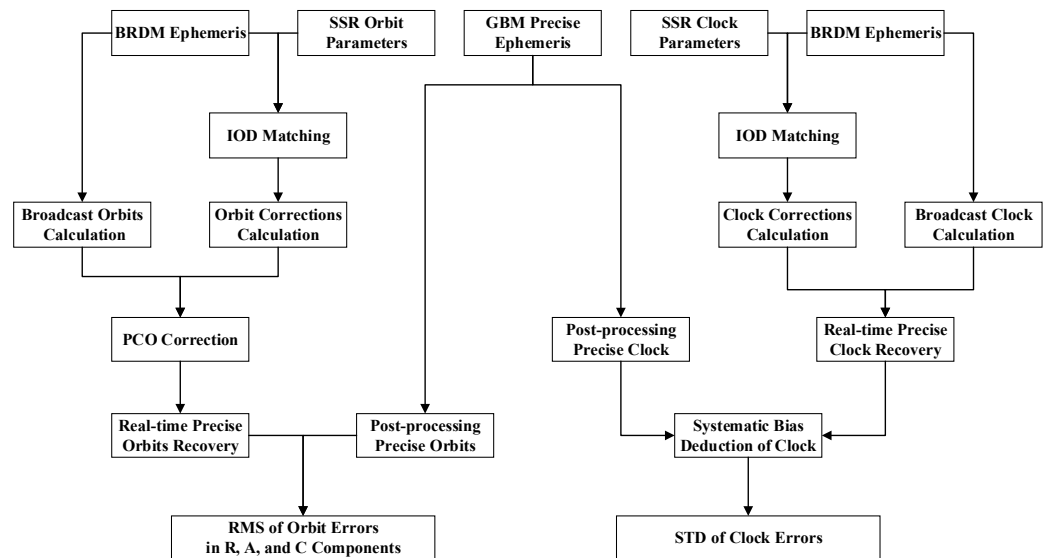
BRDM Ephemeris

SSR Orbit Parameters

GBM Precise Ephemeris

SSR Clock Parameters

BRDM Ephemeris

IOD Matching

IOD Matching

Broadcast Orbits Calculation

Orbit Corrections Calculation

Clock Corrections Calculation

Broadcast Clock Calculation

PCO Correction

Post-processing Precise Clock

Real-time Precise Clock Recovery

Real-time Precise Orbits Recovery

Post-processing Precise Orbits

Systematic Bias Deduction of Clock

RMS of Orbit Errors in R, A, and C Components

STD of Clock Errors